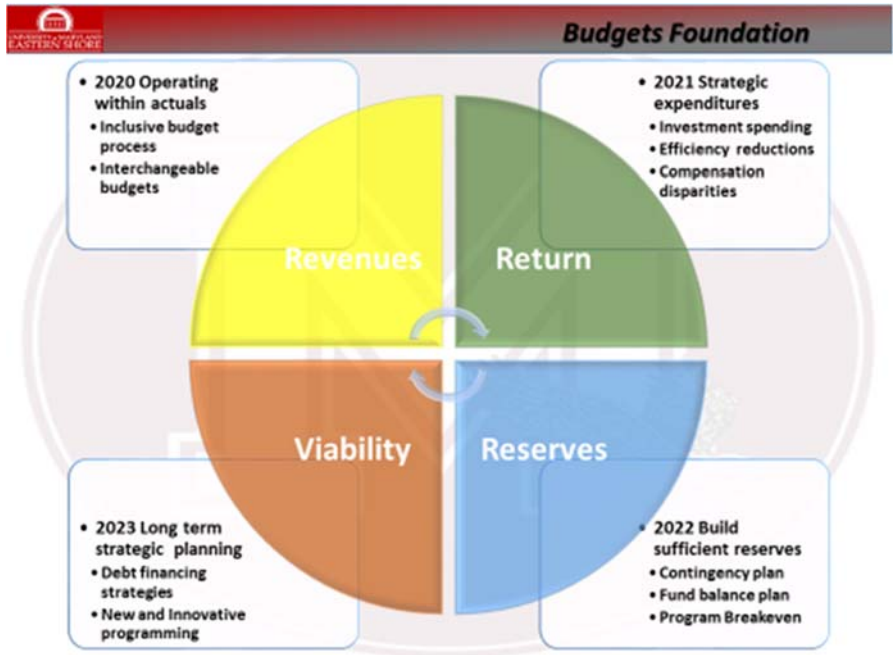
UNIVERSITY of MARYLAND EASTERN SHORE

Budgets Foundation

- 2020 Operating within actuals
  - Inclusive budget process
  - Interchangeable budgets

- 2021 Strategic expenditures
  - Investment spending
  - Efficiency reductions
  - Compensation disparities

Revenues

Return

Viability

Reserves

- 2023 Long term strategic planning
  - Debt financing strategies
  - New and Innovative programming

- 2022 Build sufficient reserves
  - Contingency plan
  - Fund balance plan
  - Program Breakeven